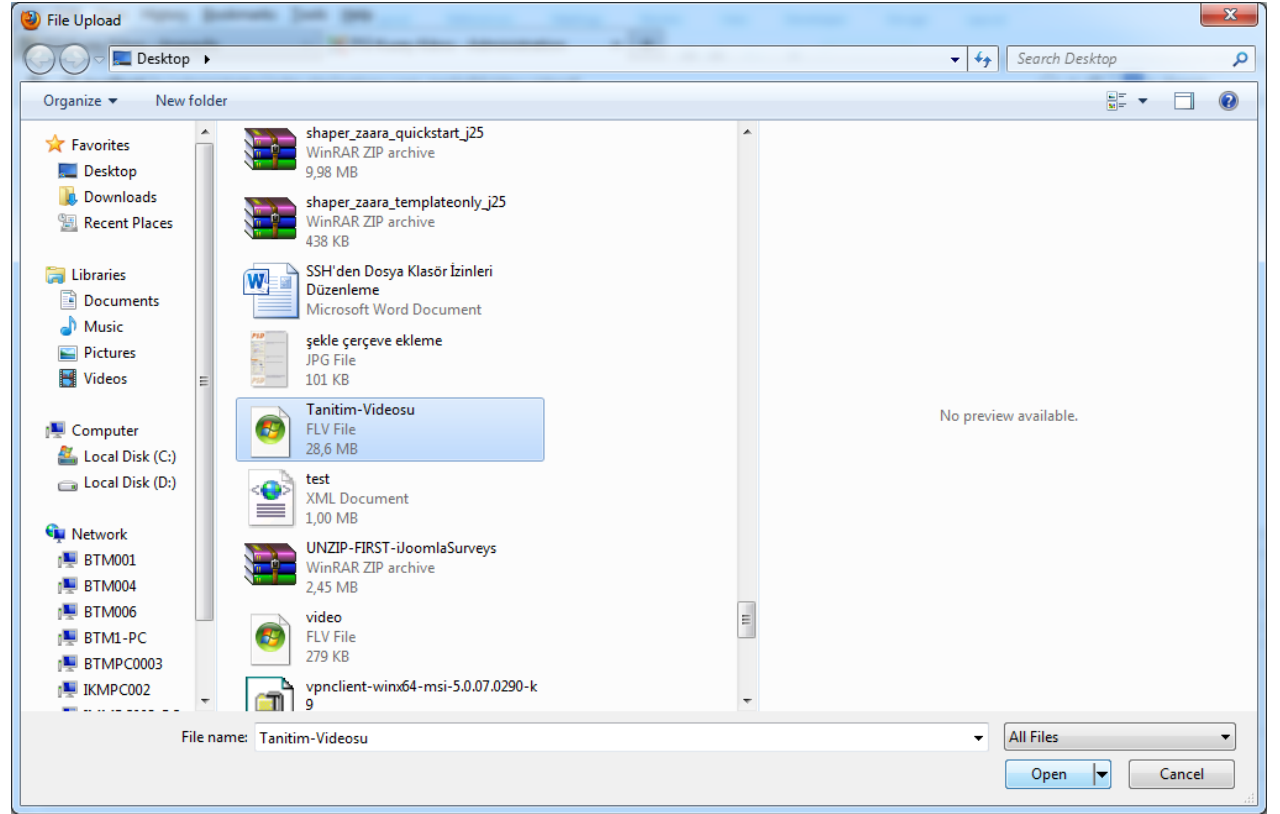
File Upload

Desktop

Search Desktop

Organize New folder

Favorites
Desktop
Downloads
Recent Places

Libraries
Documents
Music
Pictures
Videos

Computer
Local Disk (C:)
Local Disk (D:)

Network
BTM001
BTM004
BTM006
BTM1-PC
BTMPC0003
IKMPC002
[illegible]

shaper_zaara_quickstart_j25
WinRAR ZIP archive
9,98 MB

shaper_zaara_templateonly_j25
WinRAR ZIP archive
438 KB

SSH'den Dosya Klasör İzinleri Düzenleme
Microsoft Word Document

şekle çerçeve ekleme
JPG File
101 KB

Tanitim-Videosu
FLV File
28,6 MB

test
XML Document
1,00 MB

UNZIP-FIRST-iJoomlaSurveys
WinRAR ZIP archive
2,45 MB

video
FLV File
279 KB

vpnclient-winx64-msi-5.0.07.0290-k9

No preview available.

File name: Tanitim-Videosu

All Files

Open

Cancel